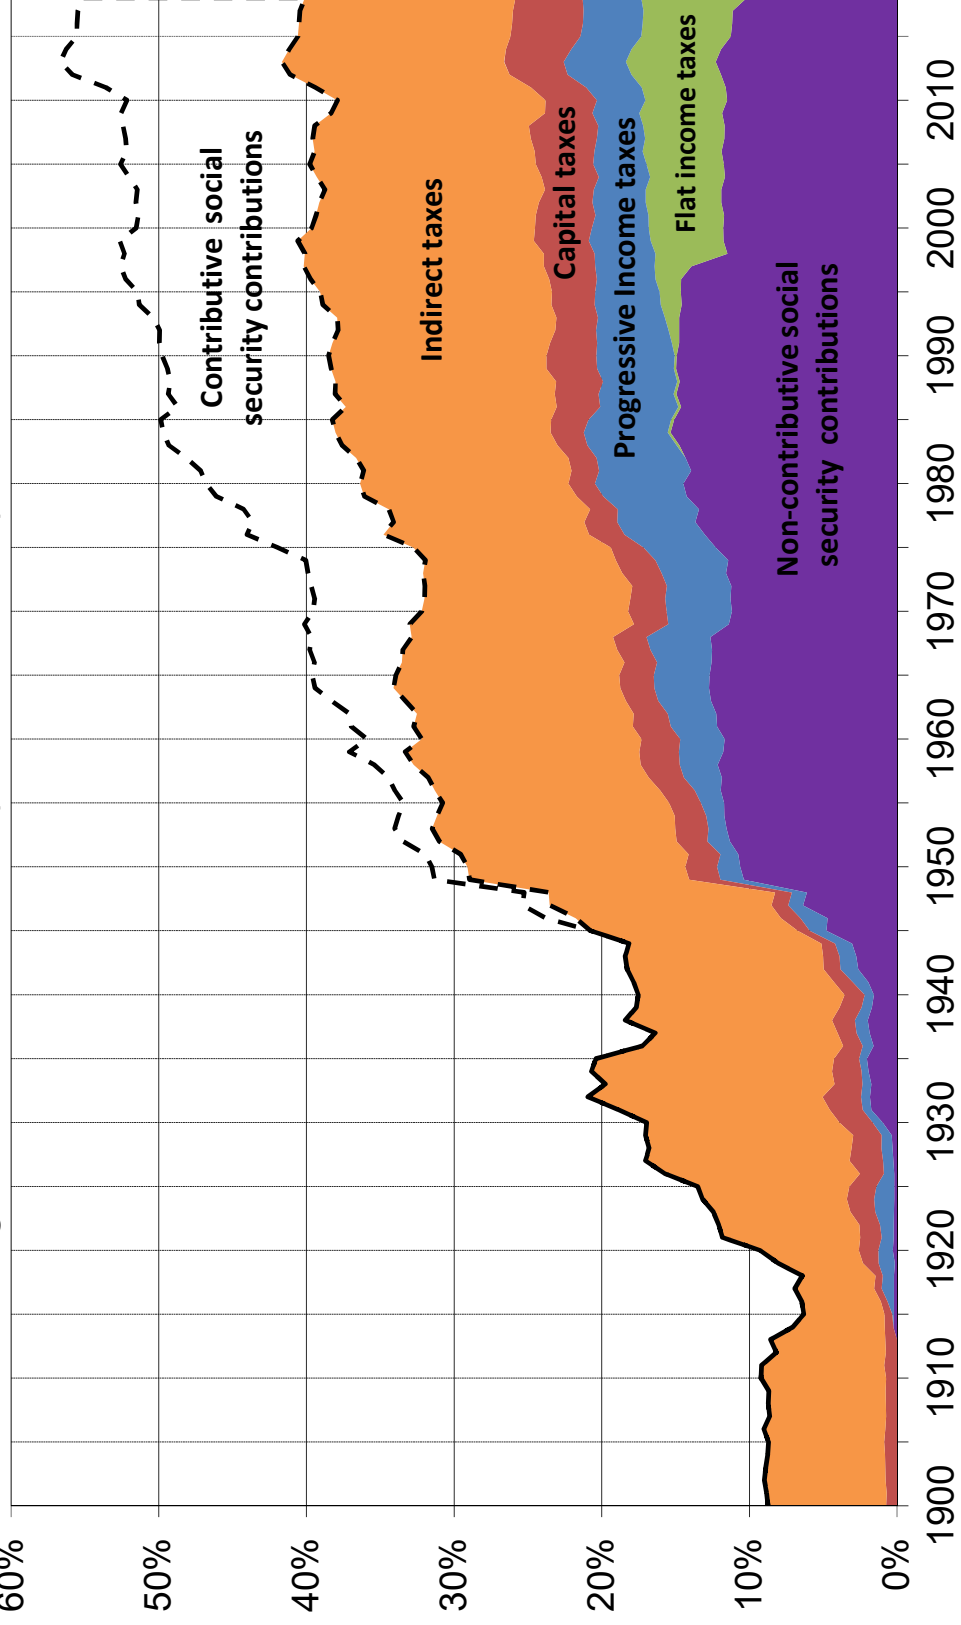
60%
50%
40%
30%
20%
10%
0%

1900
1910
1920
1930
1940
1950
1960
1970
1980
1990
2000
2010

Contributive social security contributions
Indirect taxes
Capital taxes
Progressive Income taxes
Flat income taxes
Non-contributive social security contributions